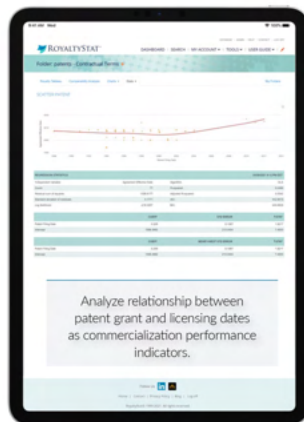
RoyaltyStat

DASHBOARD SEARCH MY ACCOUNT TOOLS USER GUIDE

Folder: patents - Contractual Terms

SCATTER PATTERN

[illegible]

Analyze relationship between patent grant and licensing dates as commercialization performance indicators.

Follow us: in